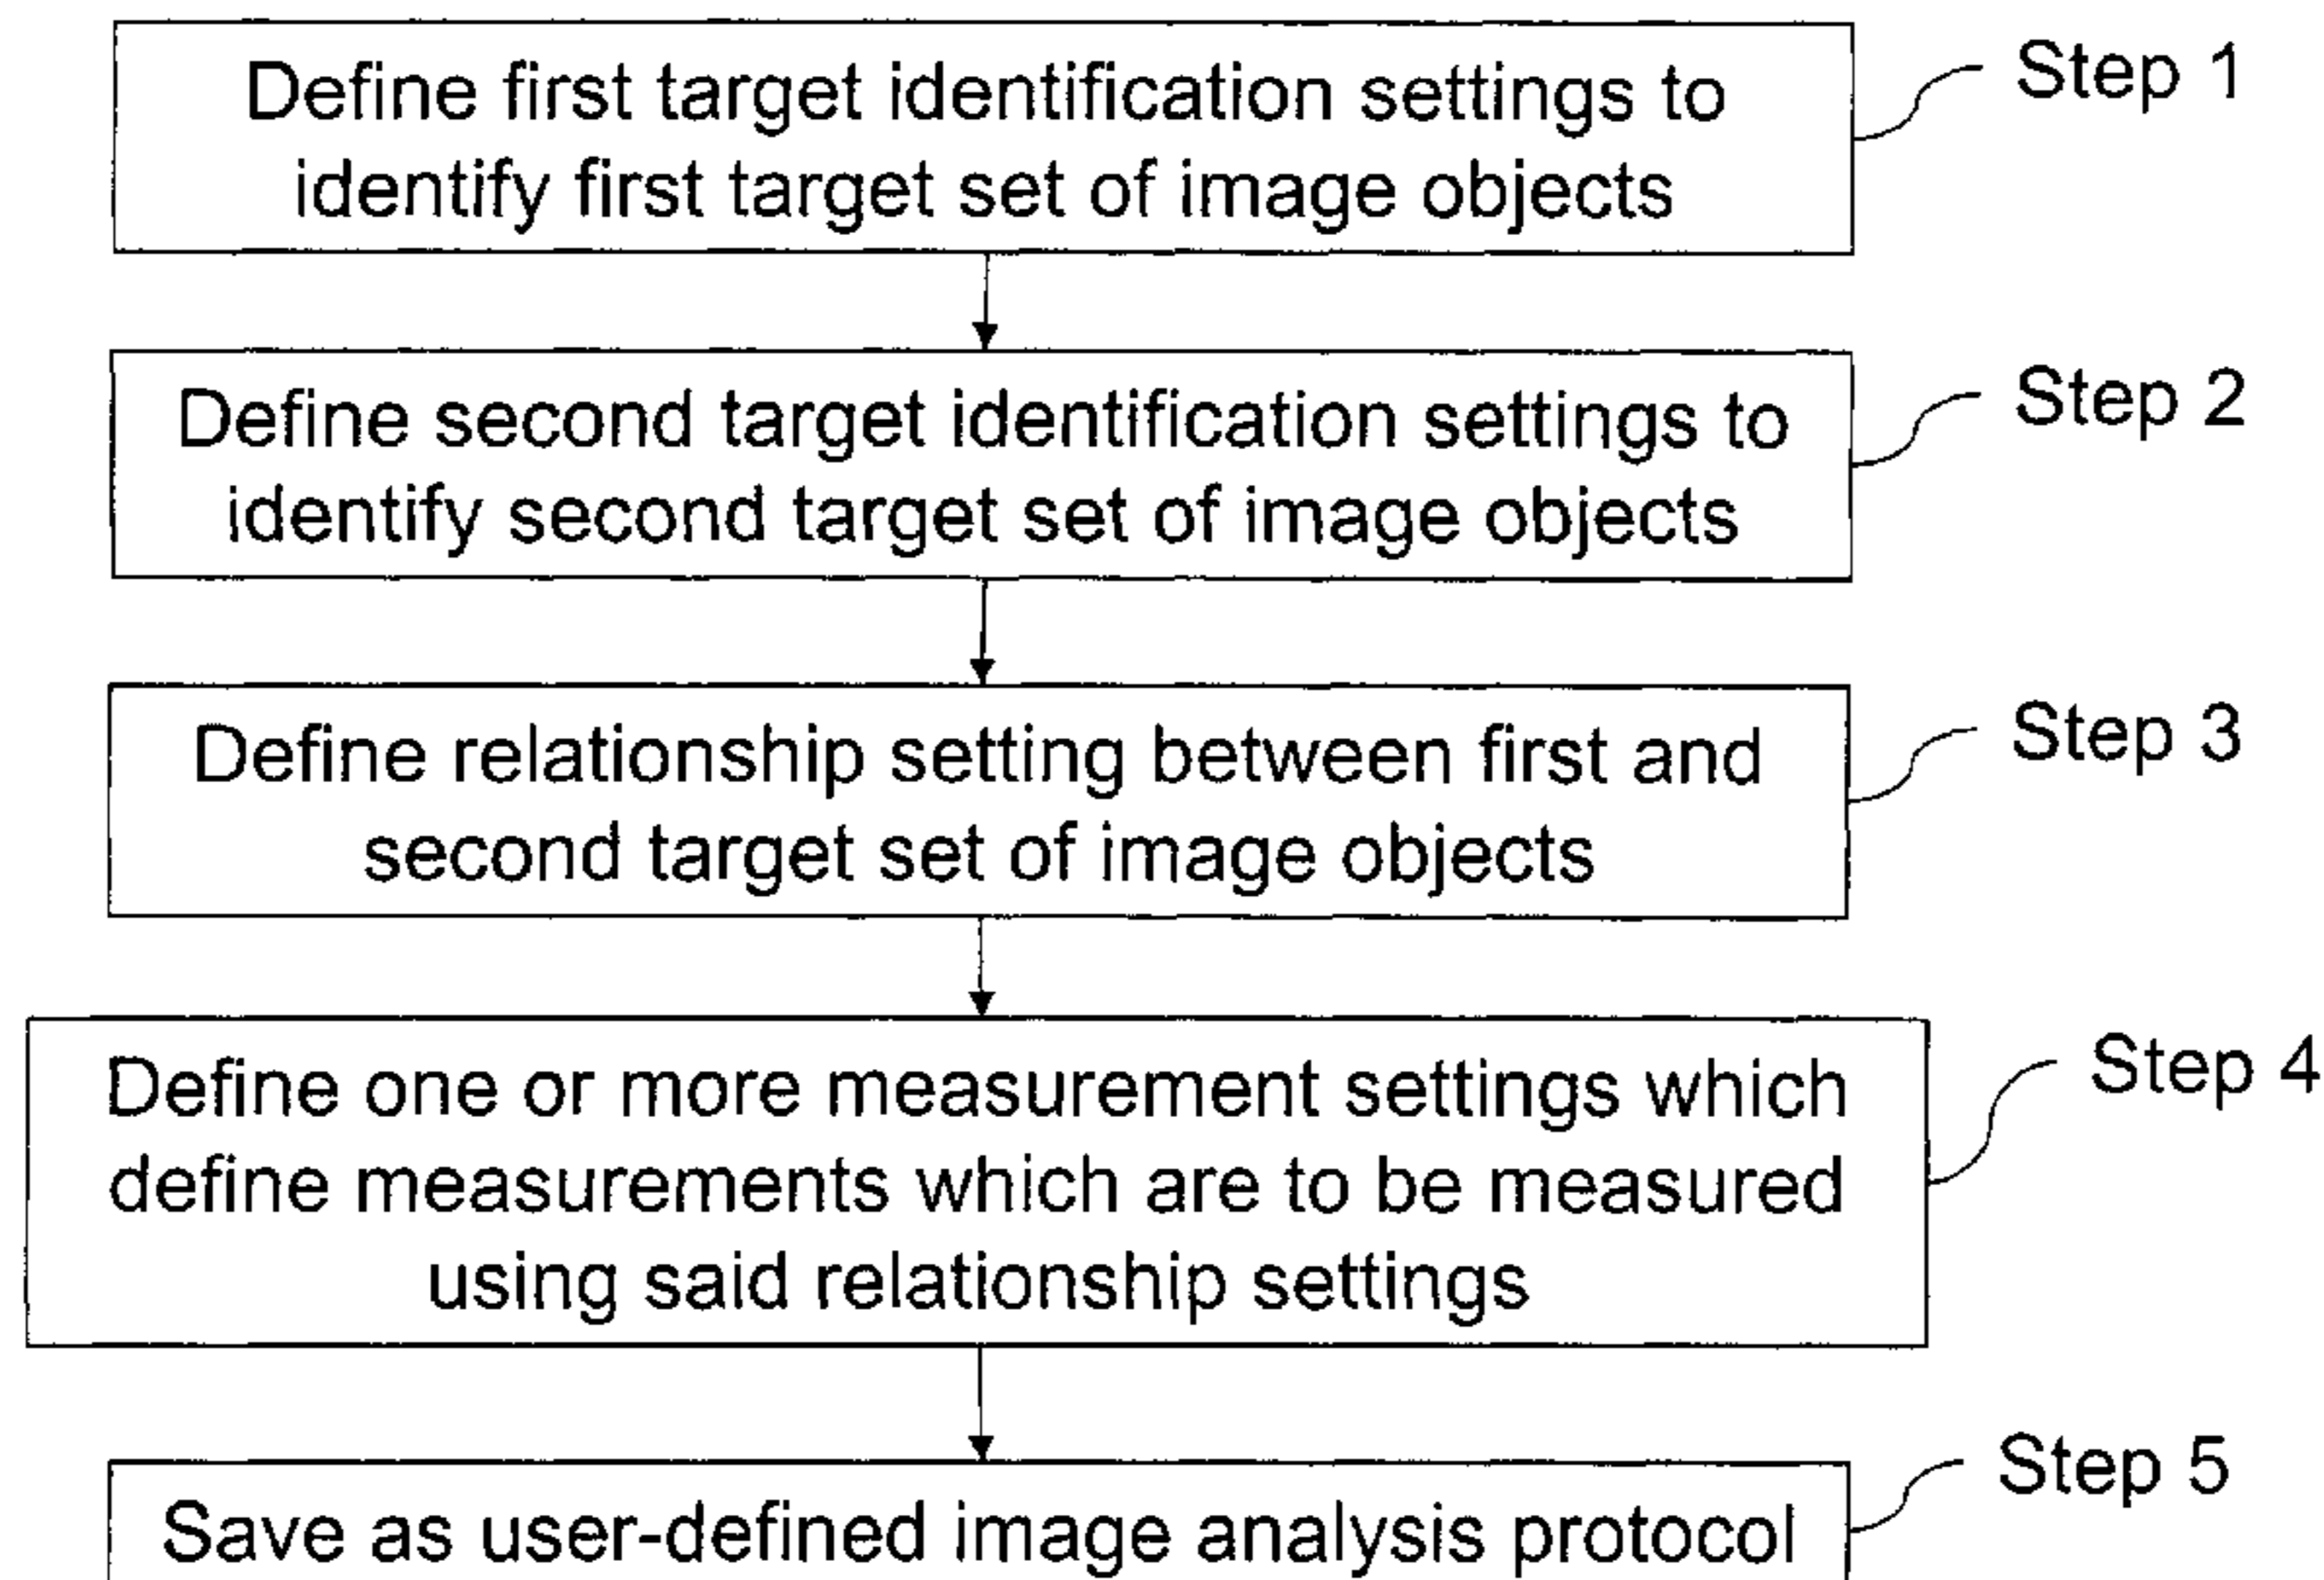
Define first target identification settings to identify first target set of image objects

Step 1

Define second target identification settings to identify second target set of image objects

Step 2

Define relationship setting between first and second target set of image objects

Step 3

Define one or more measurement settings which define measurements which are to be measured using said relationship settings

Step 4

Save as user-defined image analysis protocol

Step 5